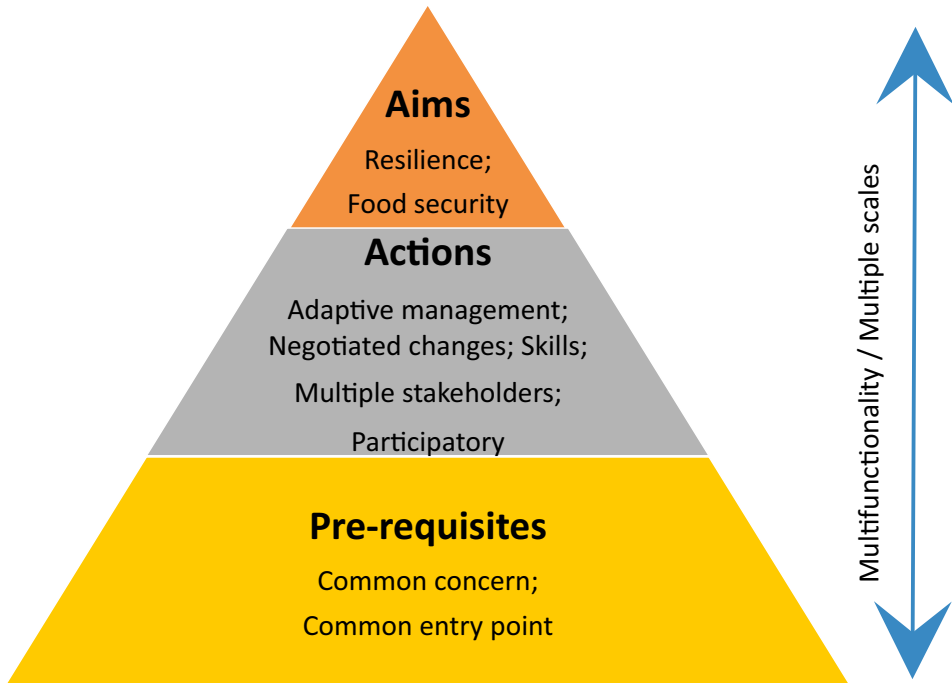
Aims

Resilience;

Food security

Actions

Adaptive management;
Negotiated changes; Skills;

Multiple stakeholders;

Participatory

Pre-requisites

Common concern;

Common entry point

Multifunctionality / Multiple scales